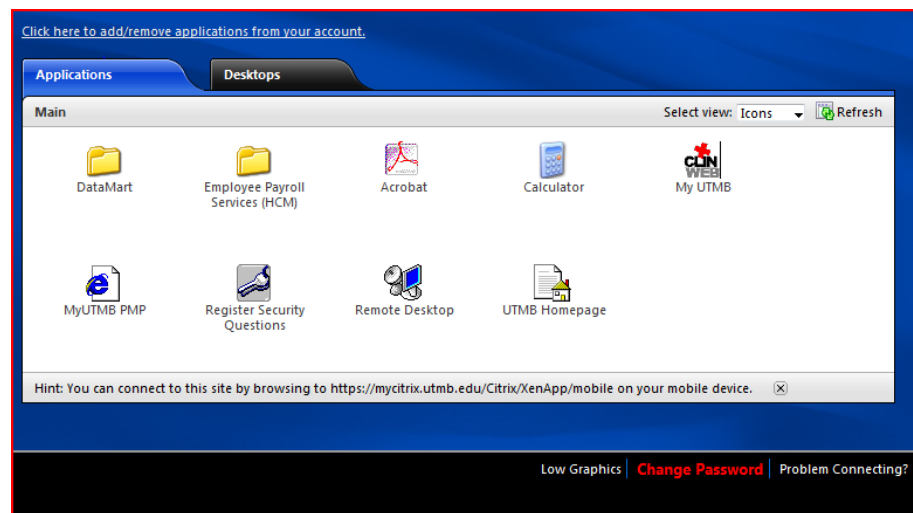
Click here to add/remove applications from your account.

Applications

Desktops

Main

Select view: Icons

Refresh

DataMart

Employee Payroll Services (HCM)

Acrobat

Calculator

CLIN WEB

My UTMB

MyUTMB PMP

Register Security Questions

Remote Desktop

UTMB Homepage

Hint: You can connect to this site by browsing to https://mycitrix.utmb.edu/Citrix/XenApp/mobile on your mobile device.

Low Graphics | Change Password | Problem Connecting?